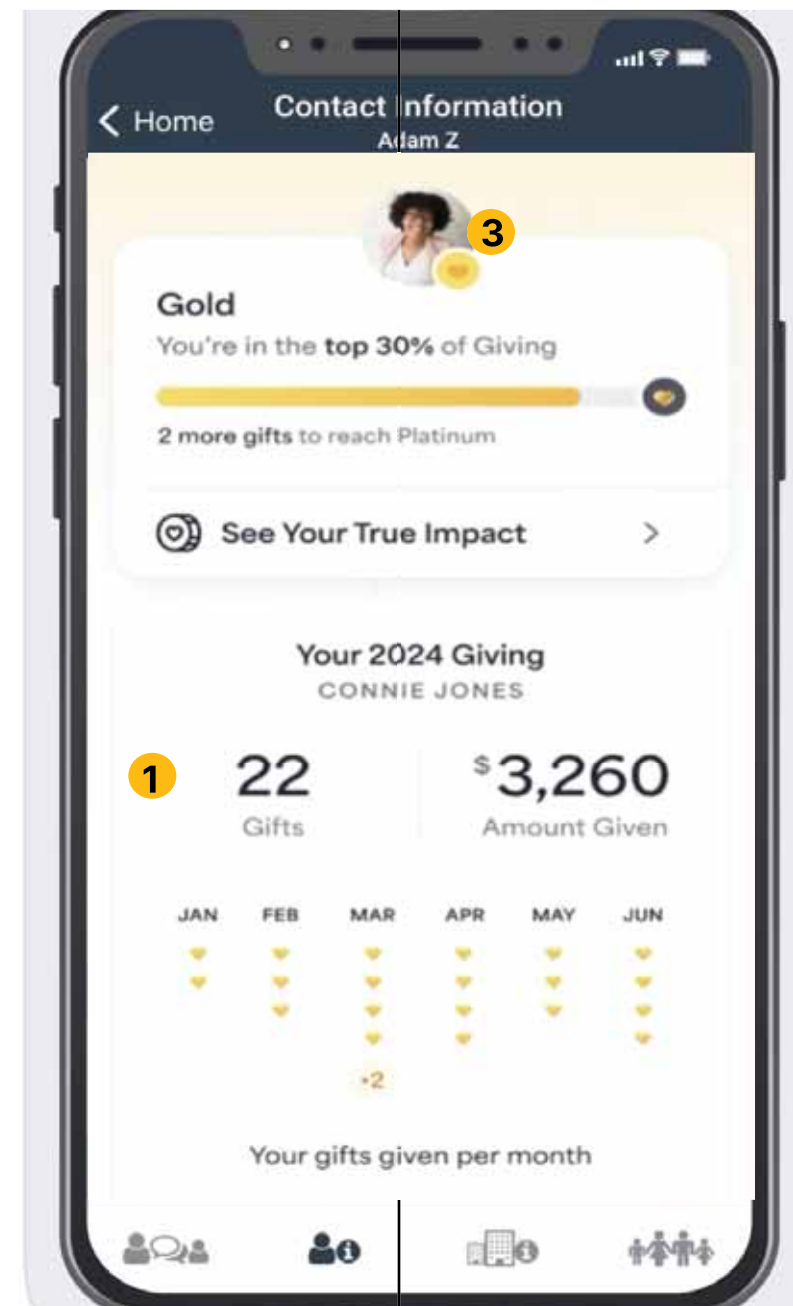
Home

Contact Information
Adam Z

3

Gold
You're in the **top 30%** of Giving

2 more gifts to reach Platinum

See Your True Impact >

Your 2024 Giving
CONNIE JONES

1

22
Gifts

$3,260
Amount Given

JAN FEB MAR APR MAY JUN

+2

Your gifts given per month